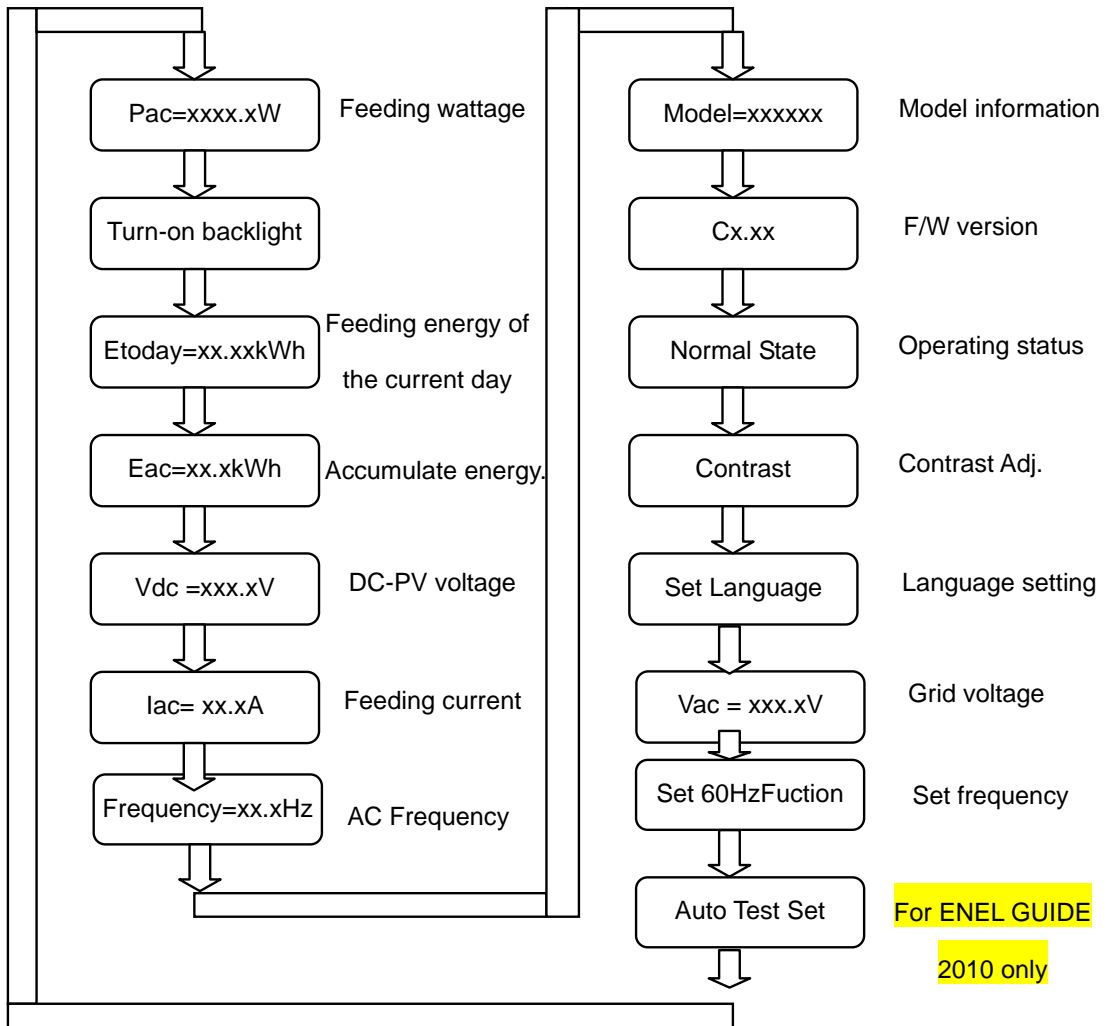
Pac=xxxx.xW

Feeding wattage

Turn-on backlight

Etoday=xx.xxkWh

Feeding energy of the current day

Eac=xx.xkWh

Accumulate energy.

Vdc =xxx.xV

DC-PV voltage

Iac= xx.xA

Feeding current

Frequency=xx.xHz

AC Frequency

Model=xxxxxx

Model information

Cx.xx

F/W version

Normal State

Operating status

Contrast

Contrast Adj.

Set Language

Language setting

Vac = xxx.xV

Grid voltage

Set 60HzFuction

Set frequency

Auto Test Set

For ENEL GUIDE 2010 only